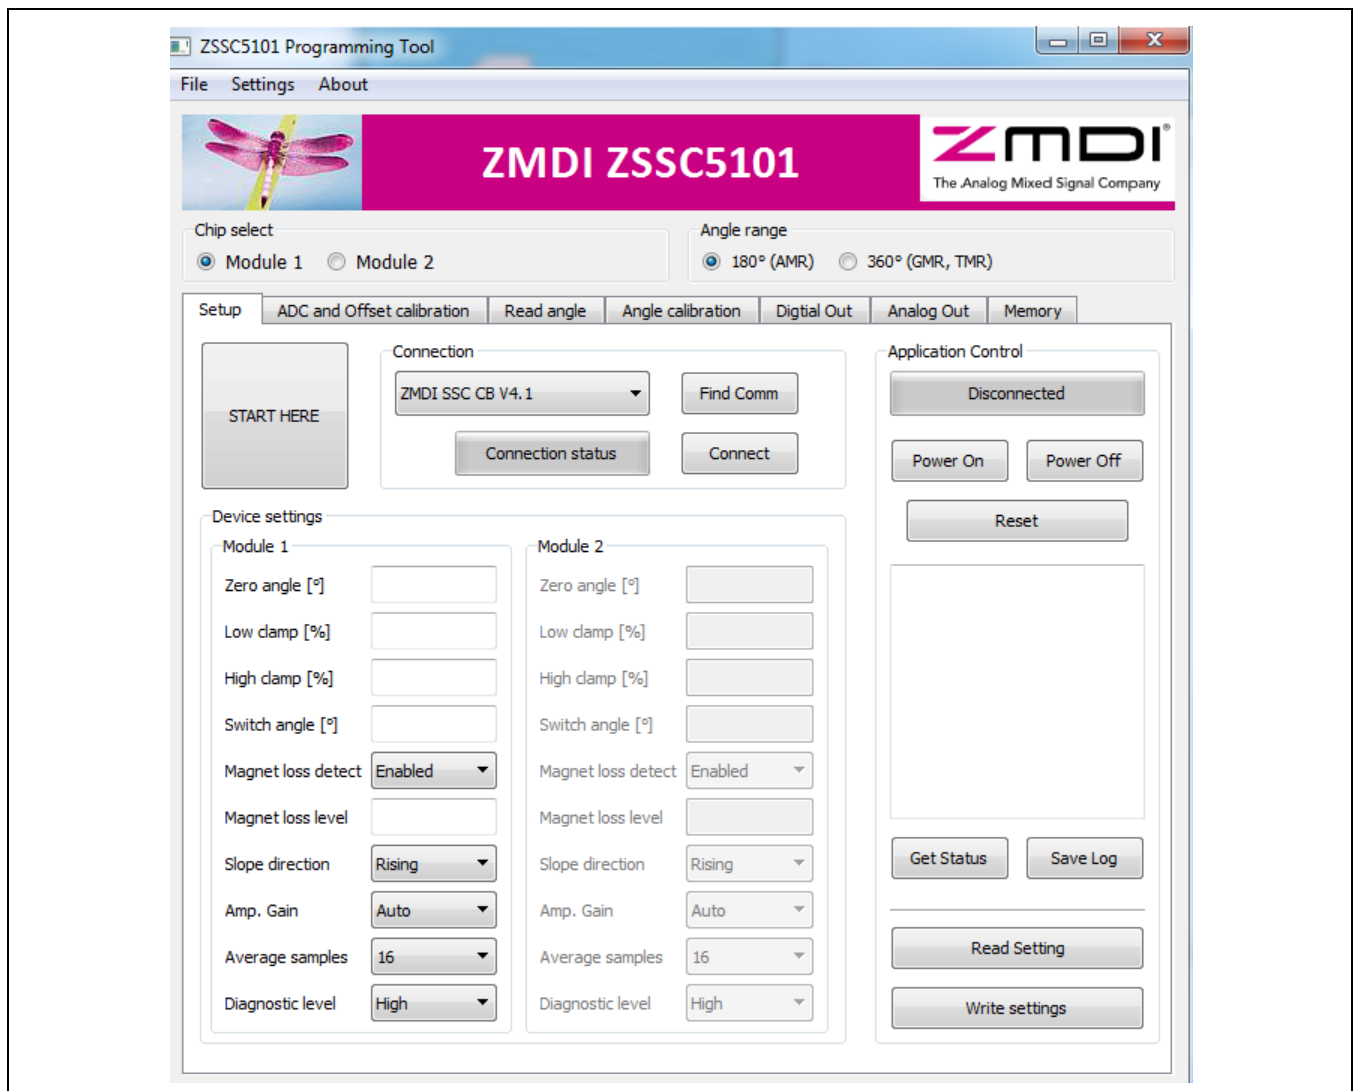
ZSSC5101 Programming Tool

File Settings About

ZMDI ZSSC5101

ZMDI
The Analog Mixed Signal Company

Chip select
Module 1 Module 2

Angle range
180° (AMR) 360° (GMR, TMR)

Setup | ADC and Offset calibration | Read angle | Angle calibration | Digtial Out | Analog Out | Memory

START HERE

Connection
ZMDI SSC CB V4.1
Find Comm
Connection status
Connect

Application Control
Disconnected
Power On
Power Off
Reset

Device settings

Module 1
Zero angle [°]
Low clamp [%]
High clamp [%]
Switch angle [°]
Magnet loss detect Enabled
Magnet loss level
Slope direction Rising
Amp. Gain Auto
Average samples 16
Diagnostic level High

Module 2
Zero angle [°]
Low clamp [%]
High clamp [%]
Switch angle [°]
Magnet loss detect Enabled
Magnet loss level
Slope direction Rising
Amp. Gain Auto
Average samples 16
Diagnostic level High

Get Status
Save Log
Read Setting
Write settings